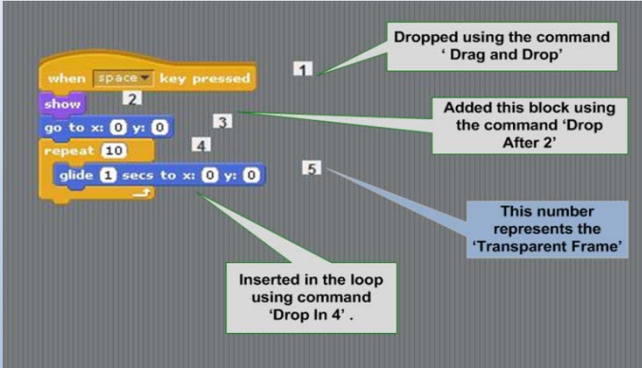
when space key pressed

1

Dropped using the command ' Drag and Drop'

show

2

go to x: 0 y: 0

3

Added this block using the command 'Drop After 2'

repeat 10

4

glide 1 secs to x: 0 y: 0

5

This number represents the 'Transparent Frame'

Inserted in the loop using command 'Drop In 4' .